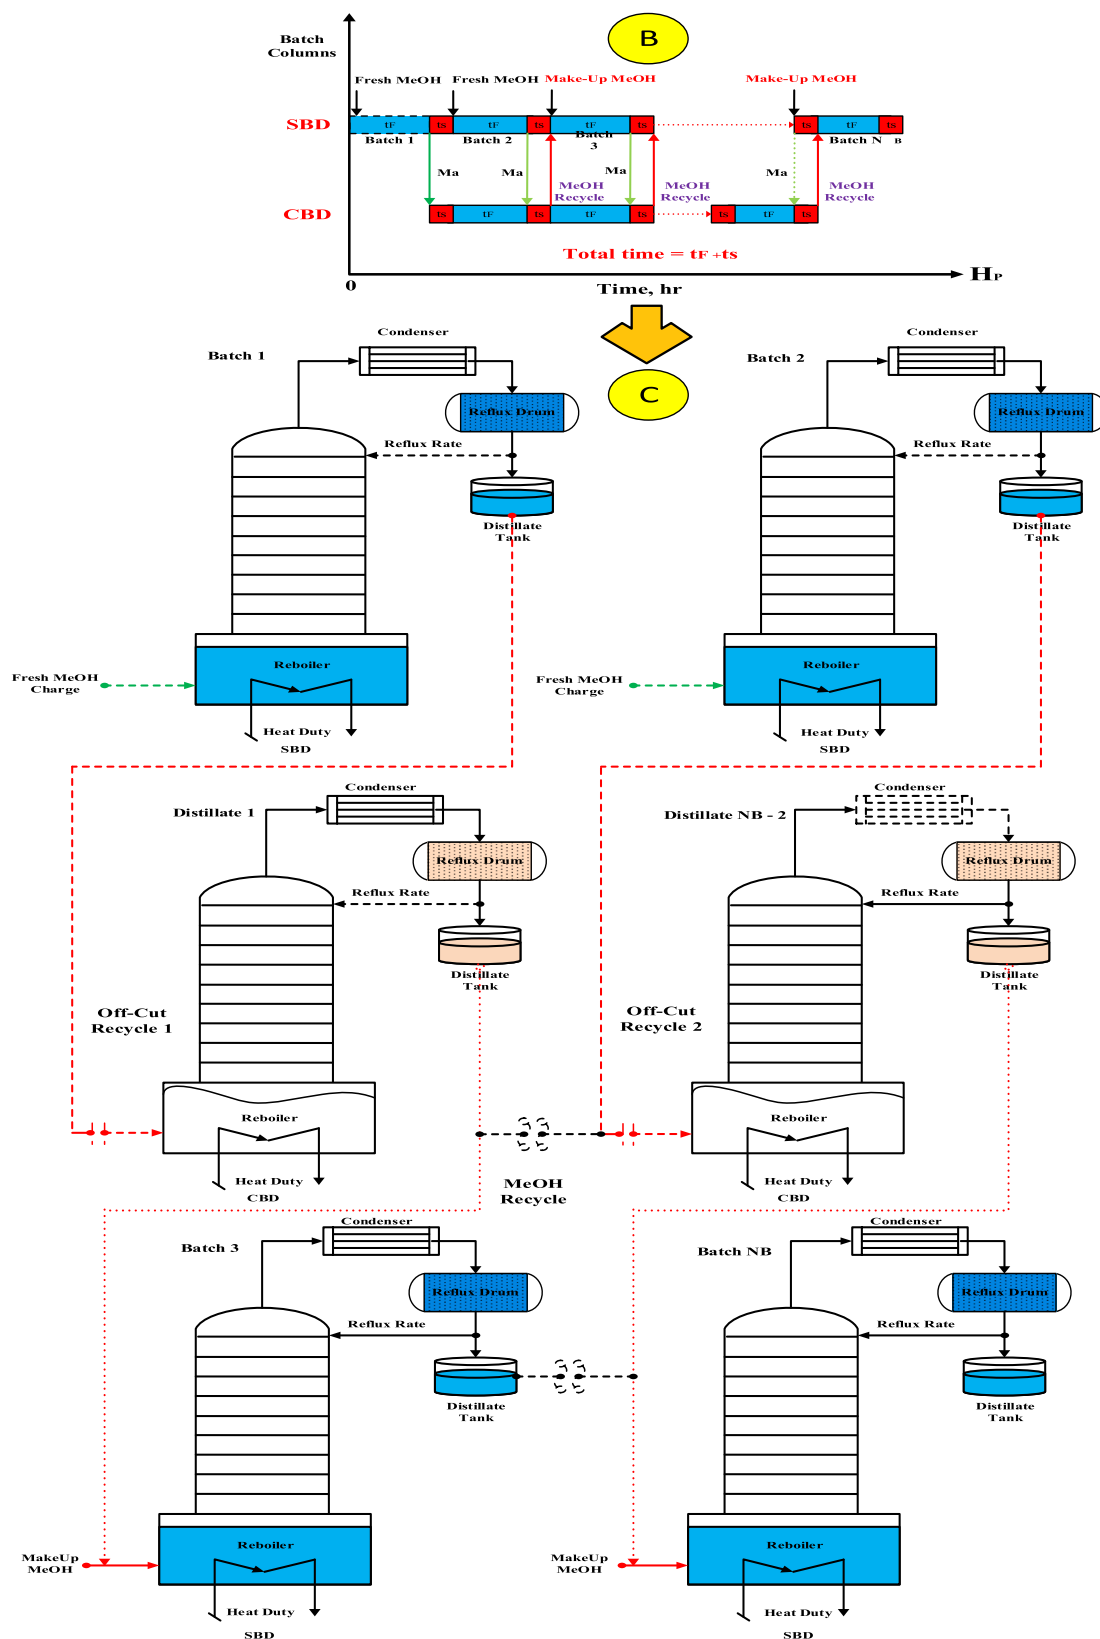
B

Batch Columns

Fresh MeOH  Fresh MeOH  Make-Up MeOH  Make-Up MeOH

SBD  tF  ts  tF  ts  tF  ts  ts  tF  ts

Batch 1  Batch 2  Batch 3  Batch N B

Ma  Ma  Ma  Ma

MeOH Recycle  MeOH Recycle  MeOH Recycle

CBD  ts  tF  ts  tF  ts  ts  tF  ts

Total time = tF +ts

0  Time, hr  Hp

C

Batch 1  Condenser  Reflux Drum  Reflux Rate  Distillate Tank  Reboiler  Fresh MeOH Charge  Heat Duty  SBD

Batch 2  Condenser  Reflux Drum  Reflux Rate  Distillate Tank  Reboiler  Fresh MeOH Charge  Heat Duty  SBD

Distillate 1  Condenser  Reflux Drum  Reflux Rate  Distillate Tank  Off-Cut Recycle 1  Reboiler  Heat Duty  CBD

Distillate NB - 2  Condenser  Reflux Drum  Reflux Rate  Distillate Tank  Off-Cut Recycle 2  Reboiler  Heat Duty  CBD

MeOH Recycle

Batch 3  Condenser  Reflux Drum  Reflux Rate  Distillate Tank  Reboiler  MakeUp MeOH  Heat Duty  SBD

Batch NB  Condenser  Reflux Drum  Reflux Rate  Distillate Tank  Reboiler  MakeUp MeOH  Heat Duty  SBD